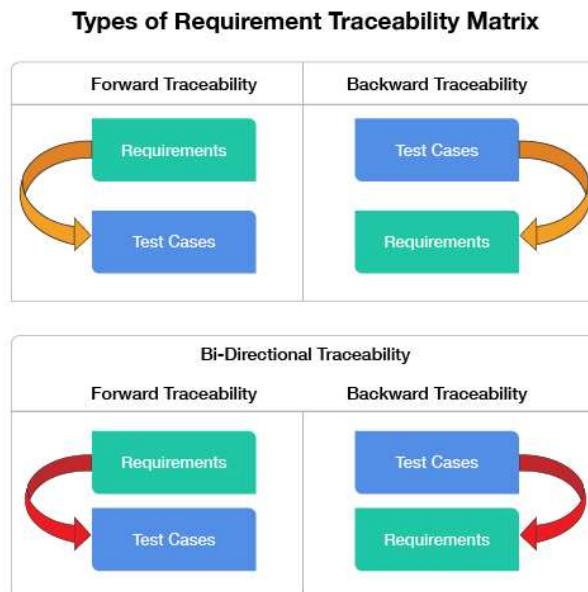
Types of Requirement Traceability Matrix

| Forward Traceability | Backward Traceability |
|---|---|
| Requirements | Test Cases |
| Test Cases | Requirements |

Bi-Directional Traceability

| Forward Traceability | Backward Traceability |
|---|---|
| Requirements | Test Cases |
| Test Cases | Requirements |